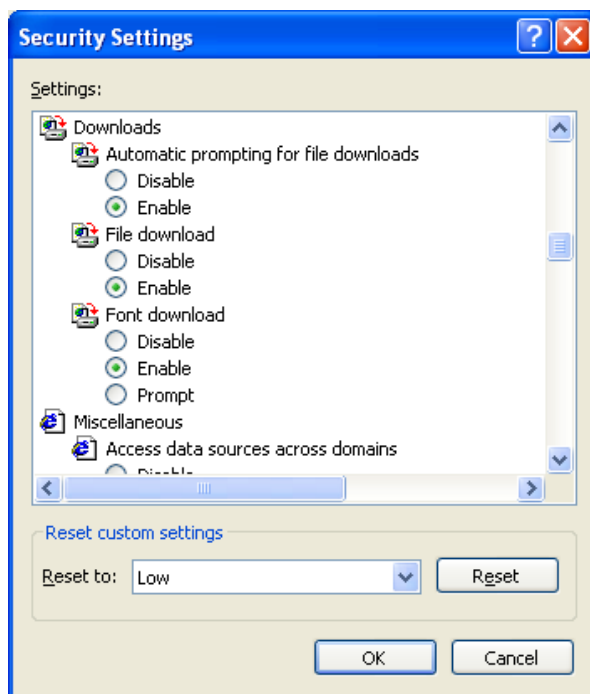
Security Settings

Settings:

Downloads
Automatic prompting for file downloads
Disable
Enable
File download
Disable
Enable
Font download
Disable
Enable
Prompt
Miscellaneous
Access data sources across domains
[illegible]

Reset custom settings
Reset to: Low
Reset

OK
Cancel